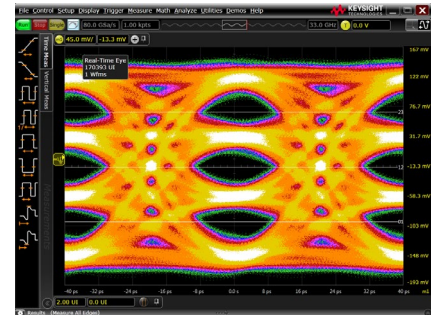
File Control Setup Display Trigger Measure Math Analyze Utilities Demos Help

Run Stop Single 80.0 GSa/s 1.00 kpts 33.0 GHz 0.0 V

KEYSIGHT TECHNOLOGIES

45.0 mV/ -13.3 mV

Time Meas Vertical Meas

Real-Time Eye
170393 UI
1 Wfms

167 mV
122 mV
76.7 mV
31.7 mV
-13.3 mV
-58.3 mV
-103 mV
-148 mV
-193 mV

-40 ps -32 ps -24 ps -16 ps -8 ps 0.0 s 8 ps 16 ps 24 ps 32 ps 40 ps

2.00 UI 0.0 UI

Results (Measure All Edges)